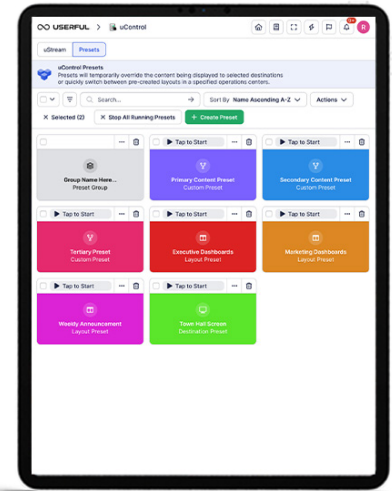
USEFUL > uControl

uStream Presets

uControl Presets
Presets will temporarily override the content being displayed to selected destinations or quickly switch between pre-created layouts in a specified operations centers.

Search...

Sort By Name Ascending A-Z

Actions

Selected (2)

Stop All Running Presets

+ Create Preset

Group Name Here...
Preset Group

Tap to Start

Primary Content Preset
Custom Preset

Tap to Start

Secondary Content Preset
Custom Preset

Tap to Start

Tertiary Preset
Custom Preset

Tap to Start

Executive Dashboards
Layout Preset

Tap to Start

Marketing Dashboards
Layout Preset

Tap to Start

Weekly Announcement
Layout Preset

Tap to Start

Town Hall Screen
Destination Preset